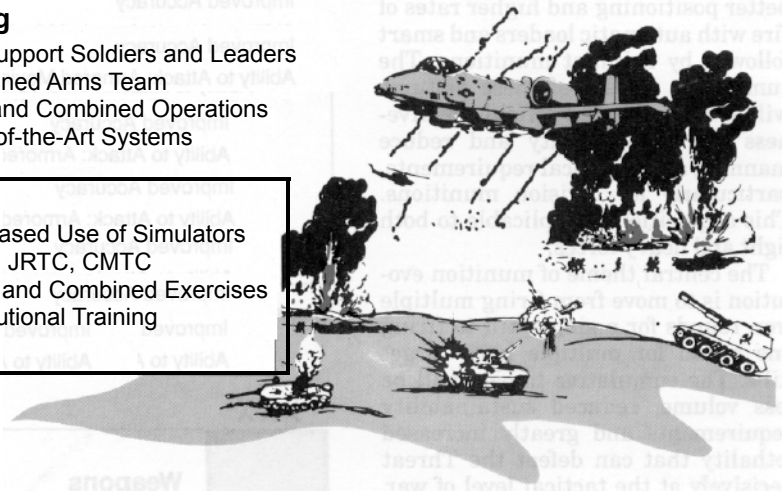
g

upport Soldiers and Leaders
ned Arms Team
and Combined Operations
of-the-Art Systems

ased Use of Simulators
JRTC, CMTC
and Combined Exercises
utional Training

Improved Accuracy

Improved Accuracy
Ability to Attack

Ability to Attack: Armored

Improved Accuracy

Ability to Attack: Armored

Improved

Ability to

Weapons

better positioning and higher rates of fire with automatic loaders and smart

The central theme of munition evolution is a move from firing multiple

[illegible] volume, reduced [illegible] requirements, and greatly increased lethality, that can defeat the Threat decisively at the tactical level of war